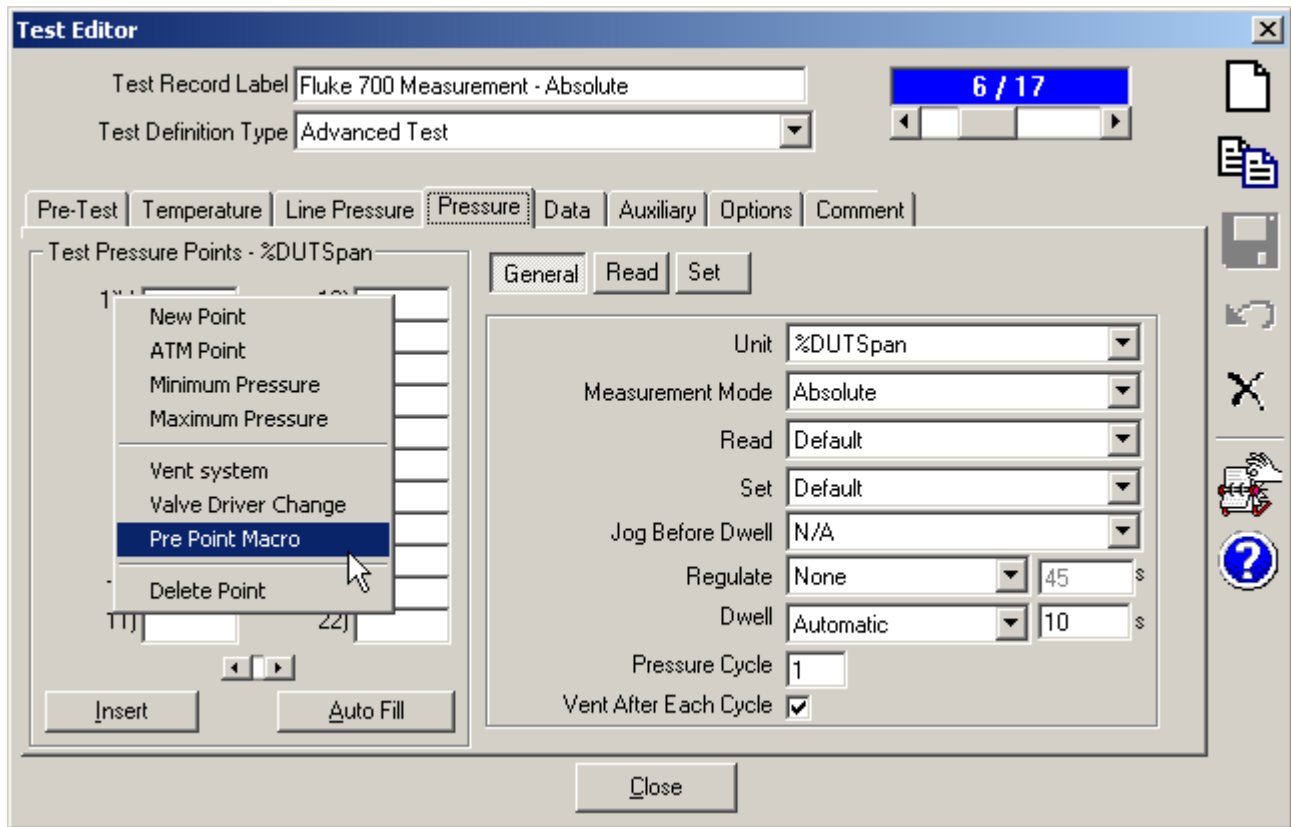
Test Editor

Test Record Label Fluke 700 Measurement - Absolute

Test Definition Type Advanced Test

6 / 17

Pre-Test Temperature Line Pressure Pressure Data Auxiliary Options Comment

Test Pressure Points - %DUTSpan

1) 12)

New Point
ATM Point
Minimum Pressure
Maximum Pressure
Vent system
Valve Driver Change
Pre Point Macro
Delete Point

11) 22)

Insert Auto Fill

General Read Set

Unit %DUTSpan
Measurement Mode Absolute
Read Default
Set Default
Jog Before Dwell N/A
Regulate None 45 s
Dwell Automatic 10 s
Pressure Cycle 1
Vent After Each Cycle

Close